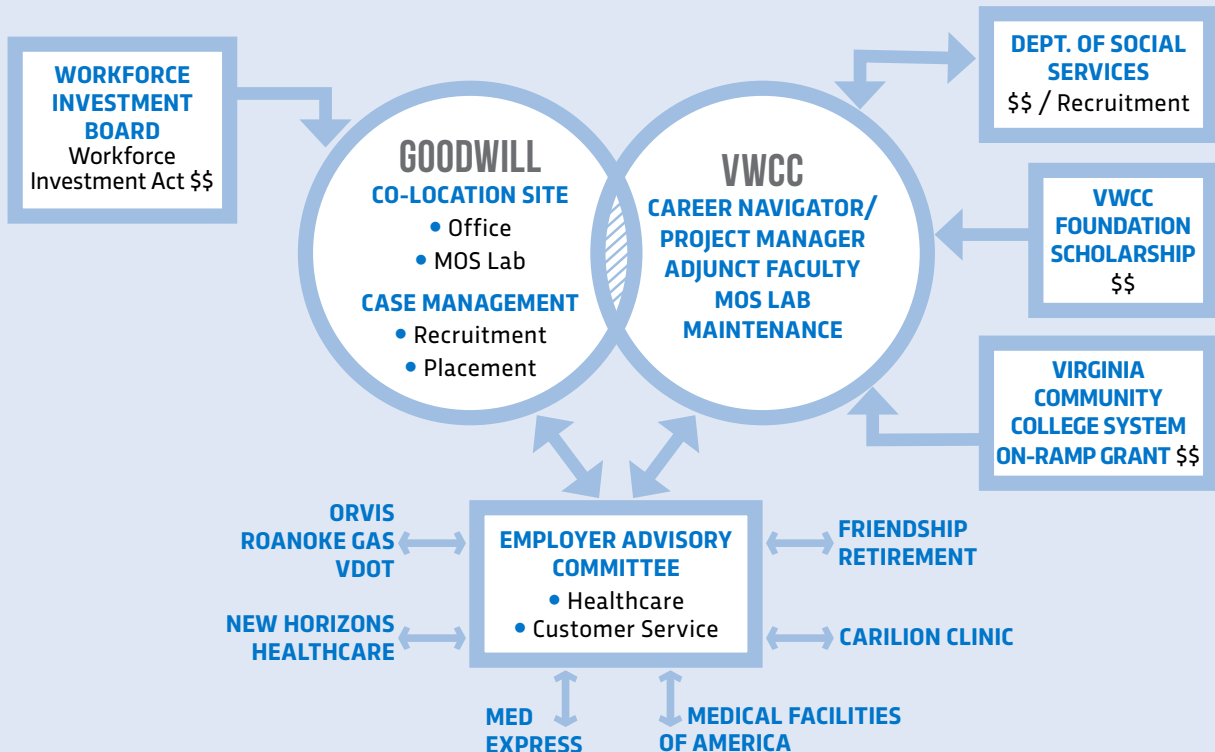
WORKFORCE INVESTMENT BOARD
Workforce Investment Act $$

GOODWILL
CO-LOCATION SITE
• Office
• MOS Lab
CASE MANAGEMENT
• Recruitment
• Placement

VWCC
CAREER NAVIGATOR/ PROJECT MANAGER
ADJUNCT FACULTY
MOS LAB MAINTENANCE

DEPT. OF SOCIAL SERVICES
$$ / Recruitment

VWCC FOUNDATION SCHOLARSHIP
$$

VIRGINIA COMMUNITY COLLEGE SYSTEM ON-RAMP GRANT $$

ORVIS
ROANOKE GAS
VDOT

NEW HORIZONS HEALTHCARE

EMPLOYER ADVISORY COMMITTEE
• Healthcare
• Customer Service

FRIENDSHIP RETIREMENT

CARILION CLINIC

MED EXPRESS

MEDICAL FACILITIES OF AMERICA